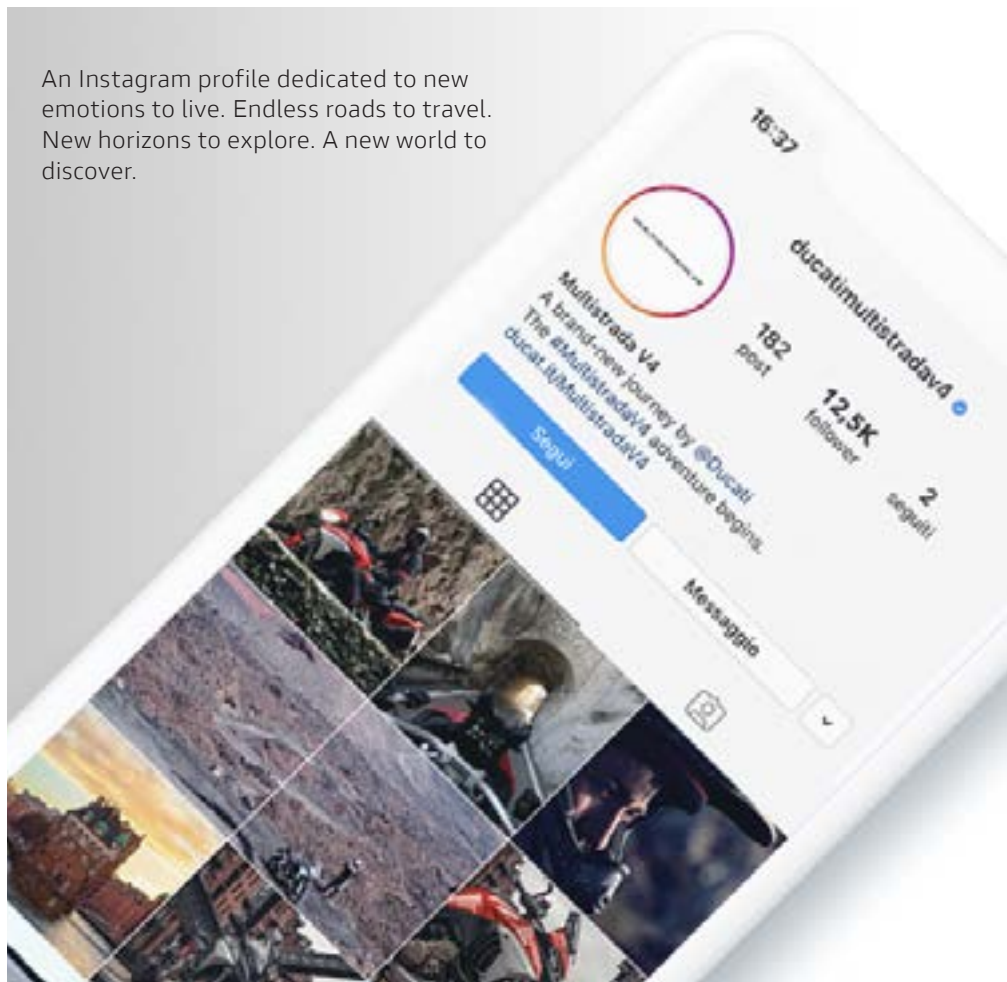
An Instagram profile dedicated to new emotions to live. Endless roads to travel. New horizons to explore. A new world to discover.

16:37

ducatimultistradav4

182
post

12,5K
follower

2
seguiti

Multistrada V4
A brand-new journey by @Ducati
The #MultistradaV4 adventure begins.
ducati.it/MultistradaV4

Segui

Messaggio